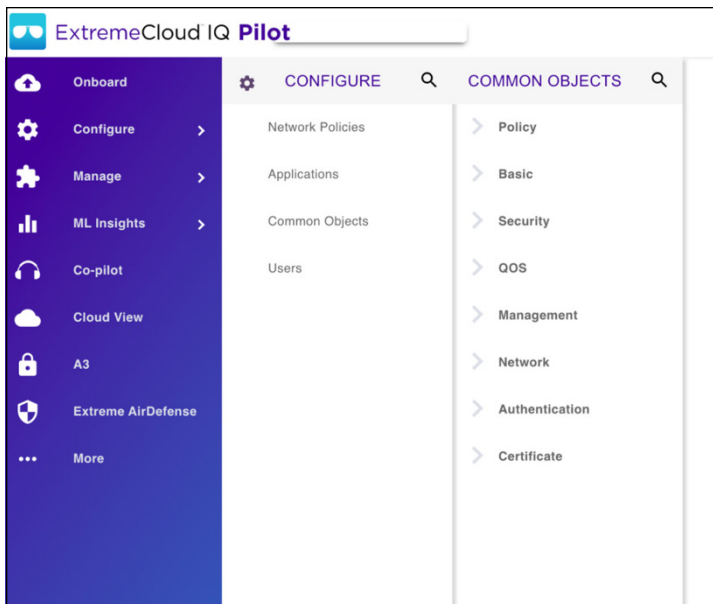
ExtremeCloud IQ Pilot

Onboard
Configure
Manage
ML Insights
Co-pilot
Cloud View
A3
Extreme AirDefense
More

CONFIGURE
Network Policies
Applications
Common Objects
Users

COMMON OBJECTS
Policy
Basic
Security
QOS
Management
Network
Authentication
Certificate